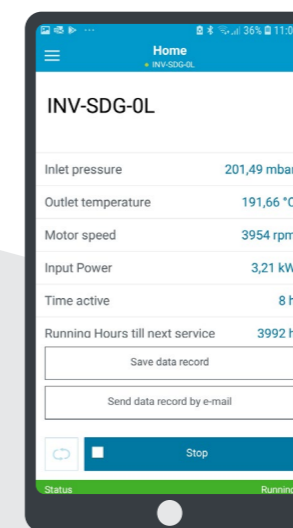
36% 11:0

Home
INV-SDG-0L

INV-SDG-0L

| | |
|---|---|
| Inlet pressure | 201,49 mbar |
| Outlet temperature | 191,66 °C |
| Motor speed | 3954 rpm |
| Input Power | 3,21 kW |
| Time active | 8 h |
| Running Hours till next service | 3992 h |

Save data record

Send data record by e-mail

Stop

Status Running